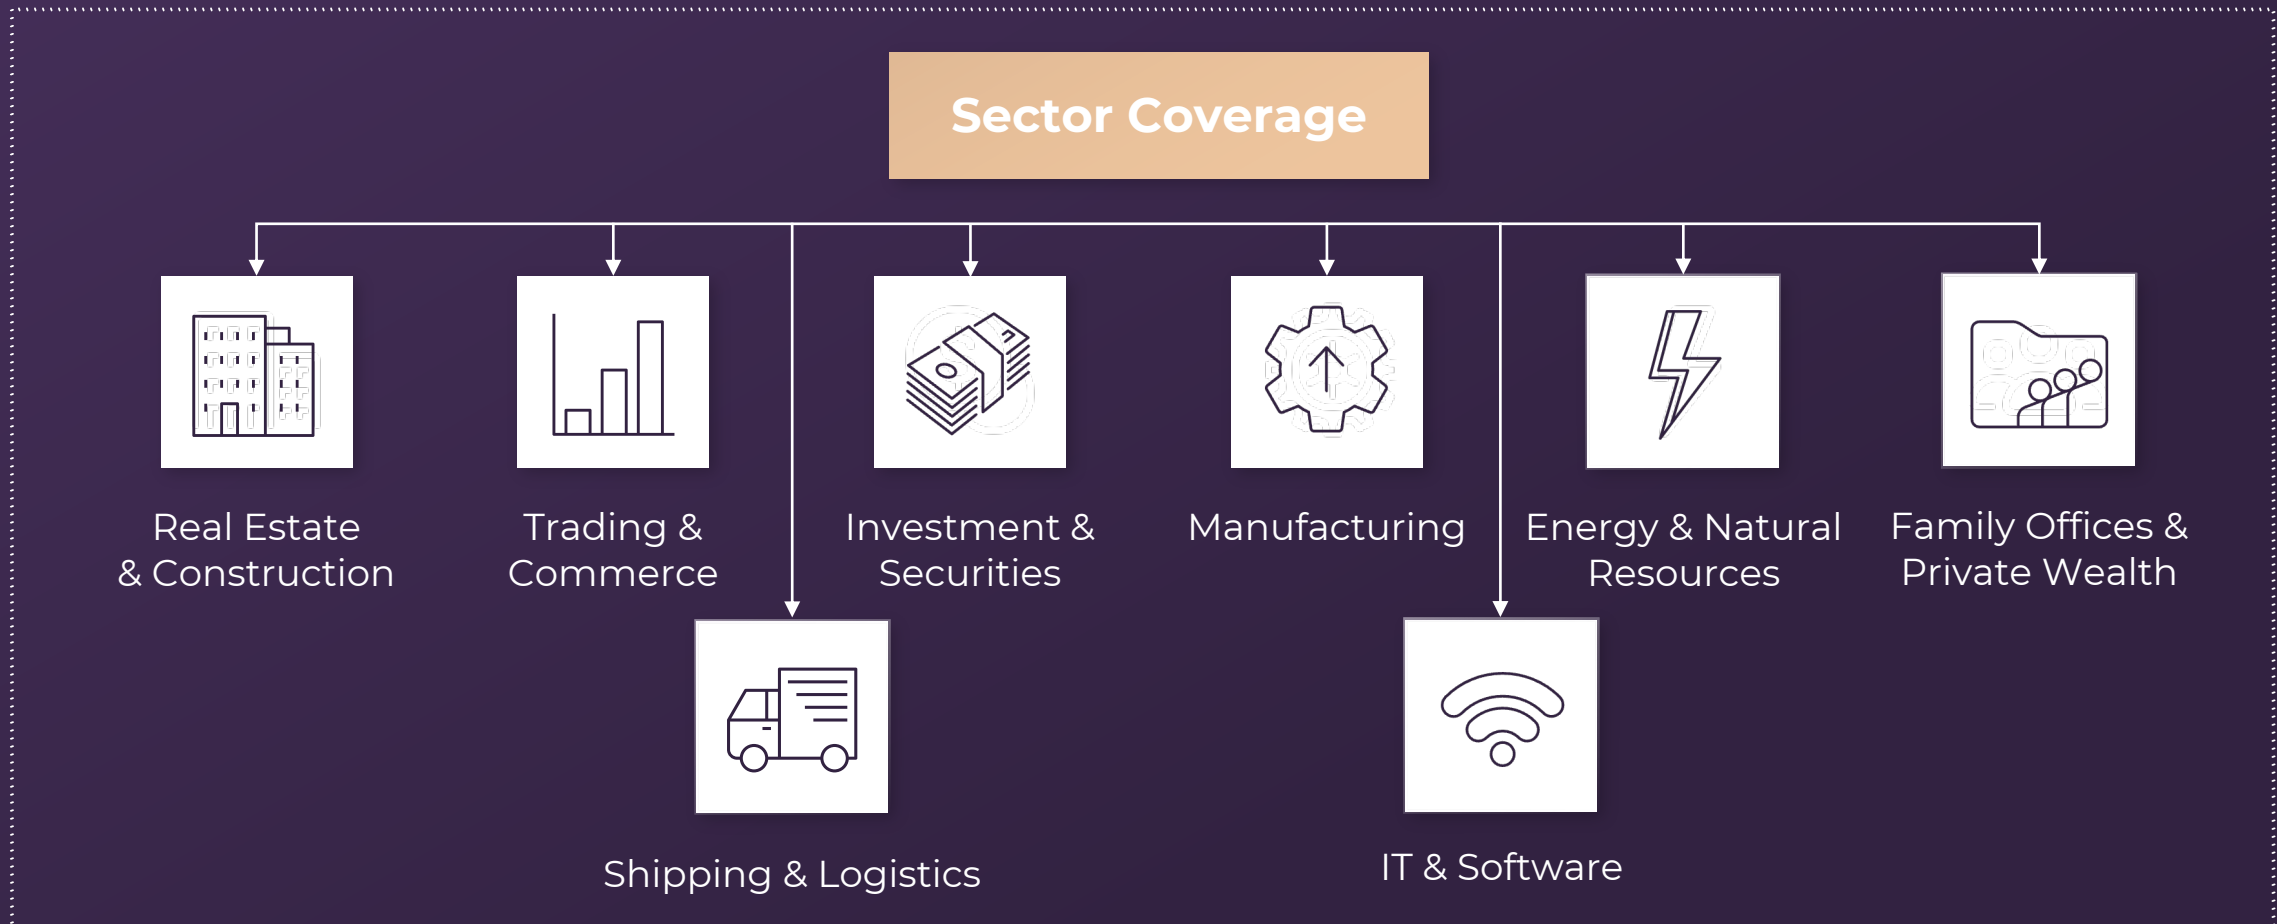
Sector Coverage

Real Estate & Construction

Trading & Commerce

Investment & Securities

Manufacturing

Energy & Natural Resources

Family Offices & Private Wealth

Shipping & Logistics

IT & Software